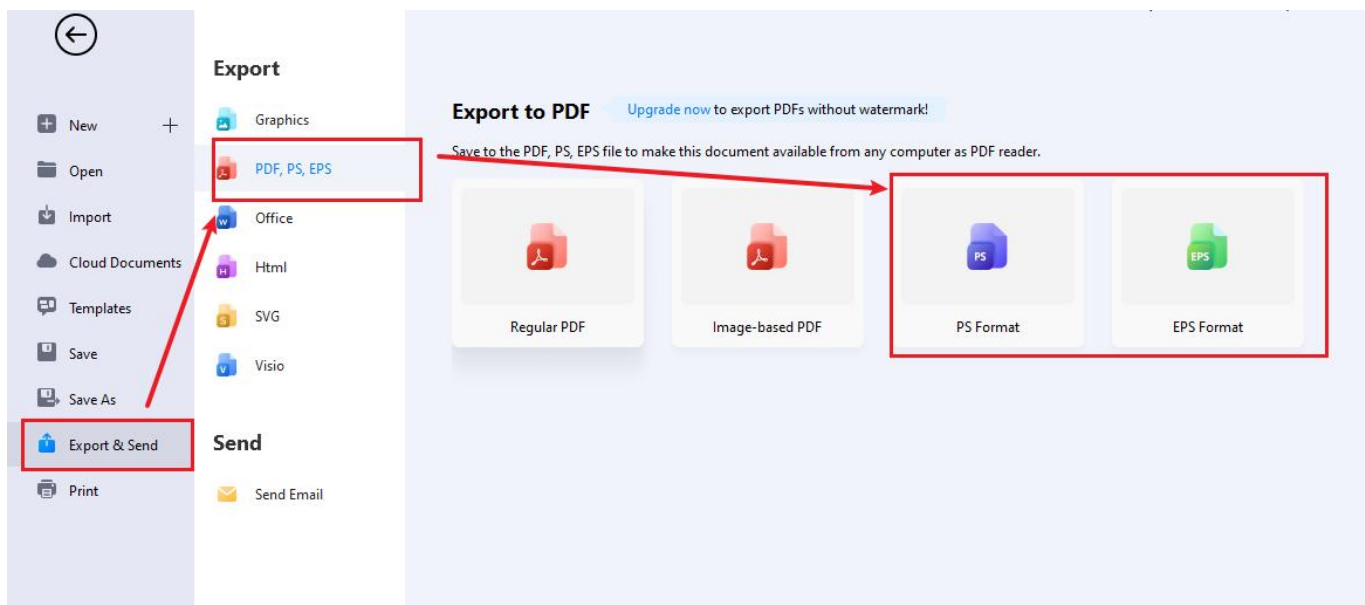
New +
Open
Import
Cloud Documents
Templates
Save
Save As
Export & Send
Print

Export
Graphics
PDF, PS, EPS
Office
Html
SVG
Visio

Send
Send Email

Export to PDF Upgrade now to export PDFs without watermark!

Save to the PDF, PS, EPS file to make this document available from any computer as PDF reader.

Regular PDF
Image-based PDF
PS
PS Format
EPS
EPS Format